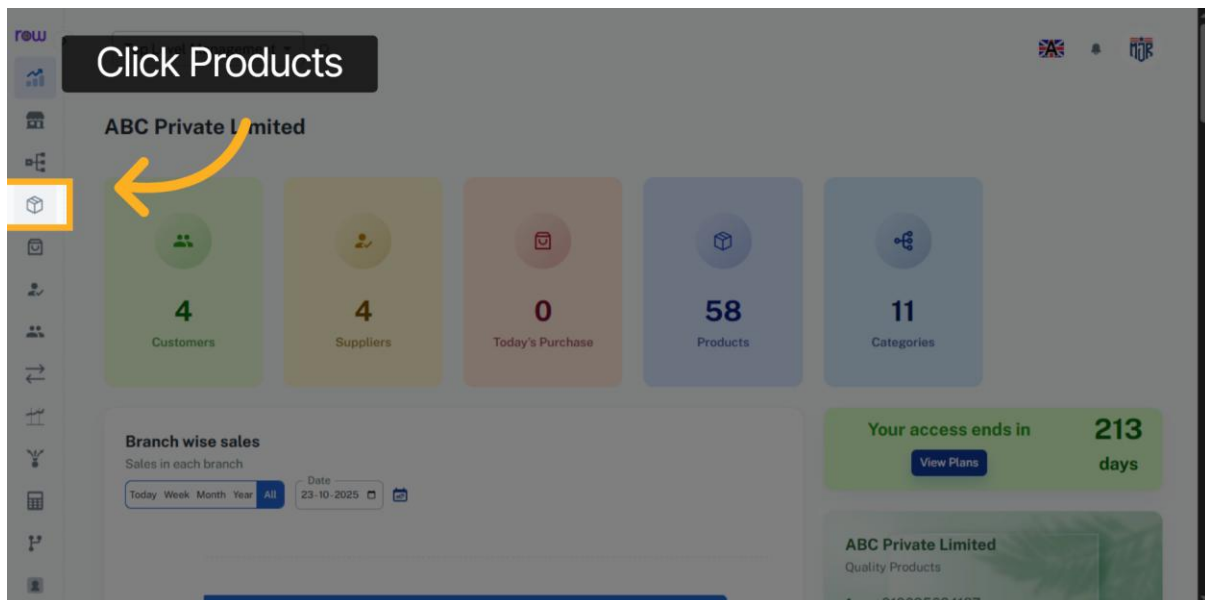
row

Click Products

ABC Private Limited

4
Customers

4
Suppliers

0
Today's Purchase

58
Products

11
Categories

Branch wise sales
Sales in each branch

Today Week Month Year All

Date
23-10-2025

Your access ends in
View Plans
213
days

ABC Private Limited
Quality Products